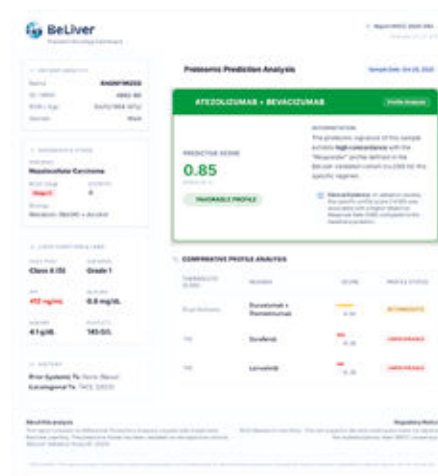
BeLiver

Proteomic Prediction Analysis

ATEZOLIZUMAB + BEVACIZUMAB

PREDICTIVE SCORE

0.85

FAVORABLE PROFILE

Hepatocellular Carcinoma

Class A (5)

Grade 1

412 ng/mL

0.8 mg/dL

4.1 g/dL

145 G/L

COMPARATIVE PROFILE ANALYSIS

Durvalumab + Tremelimumab

Sorafenib

Lenvatinib

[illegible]